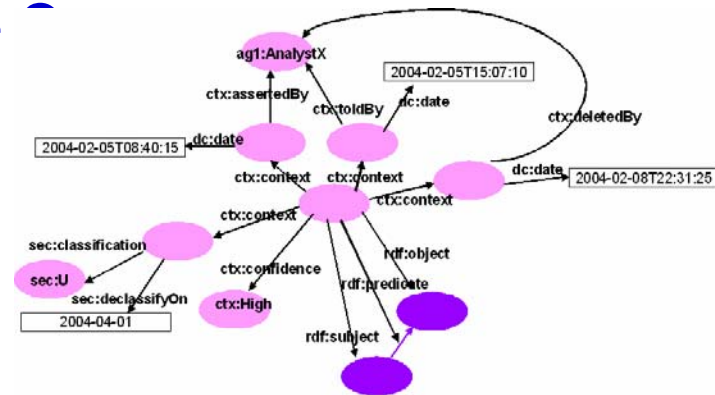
ag1:AnalystX

2004-02-05T15:07:10

ctx:assertedBy

ctx:toldBy

dc:date

ctx:deletedBy

dc:date

2004-02-05T08:40:15

ctx:context

ctx:context

dc:date

2004-02-08T22:31:25

ctx:context

ctx:context

sec:classification

rdf:object

ctx:confidence

sec:U

rdf:predicate

sec:declassifyOn

ctx:High

2004-04-01

rdf:subject